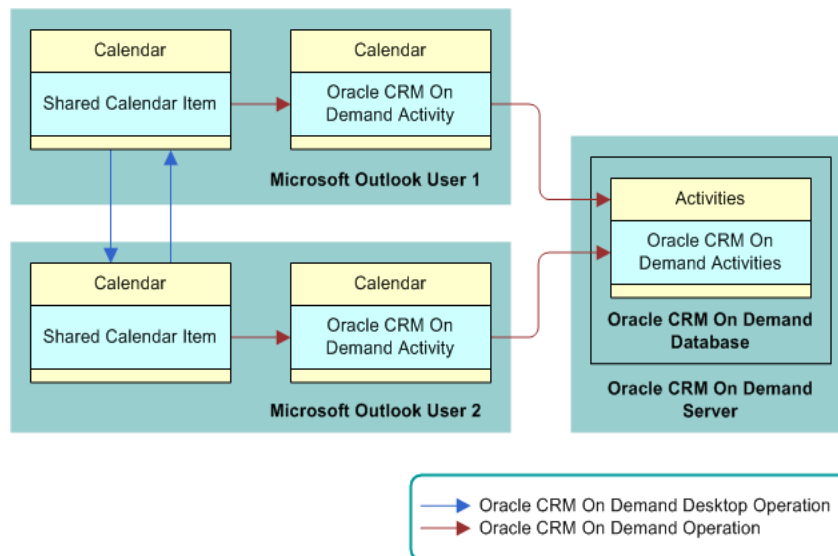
Calendar

Shared Calendar Item

Calendar

Oracle CRM On Demand Activity

Microsoft Outlook User 1

Calendar

Shared Calendar Item

Calendar

Oracle CRM On Demand Activity

Microsoft Outlook User 2

Activities

Oracle CRM On Demand Activities

Oracle CRM On Demand Database

Oracle CRM On Demand Server

Oracle CRM On Demand Desktop Operation
Oracle CRM On Demand Operation